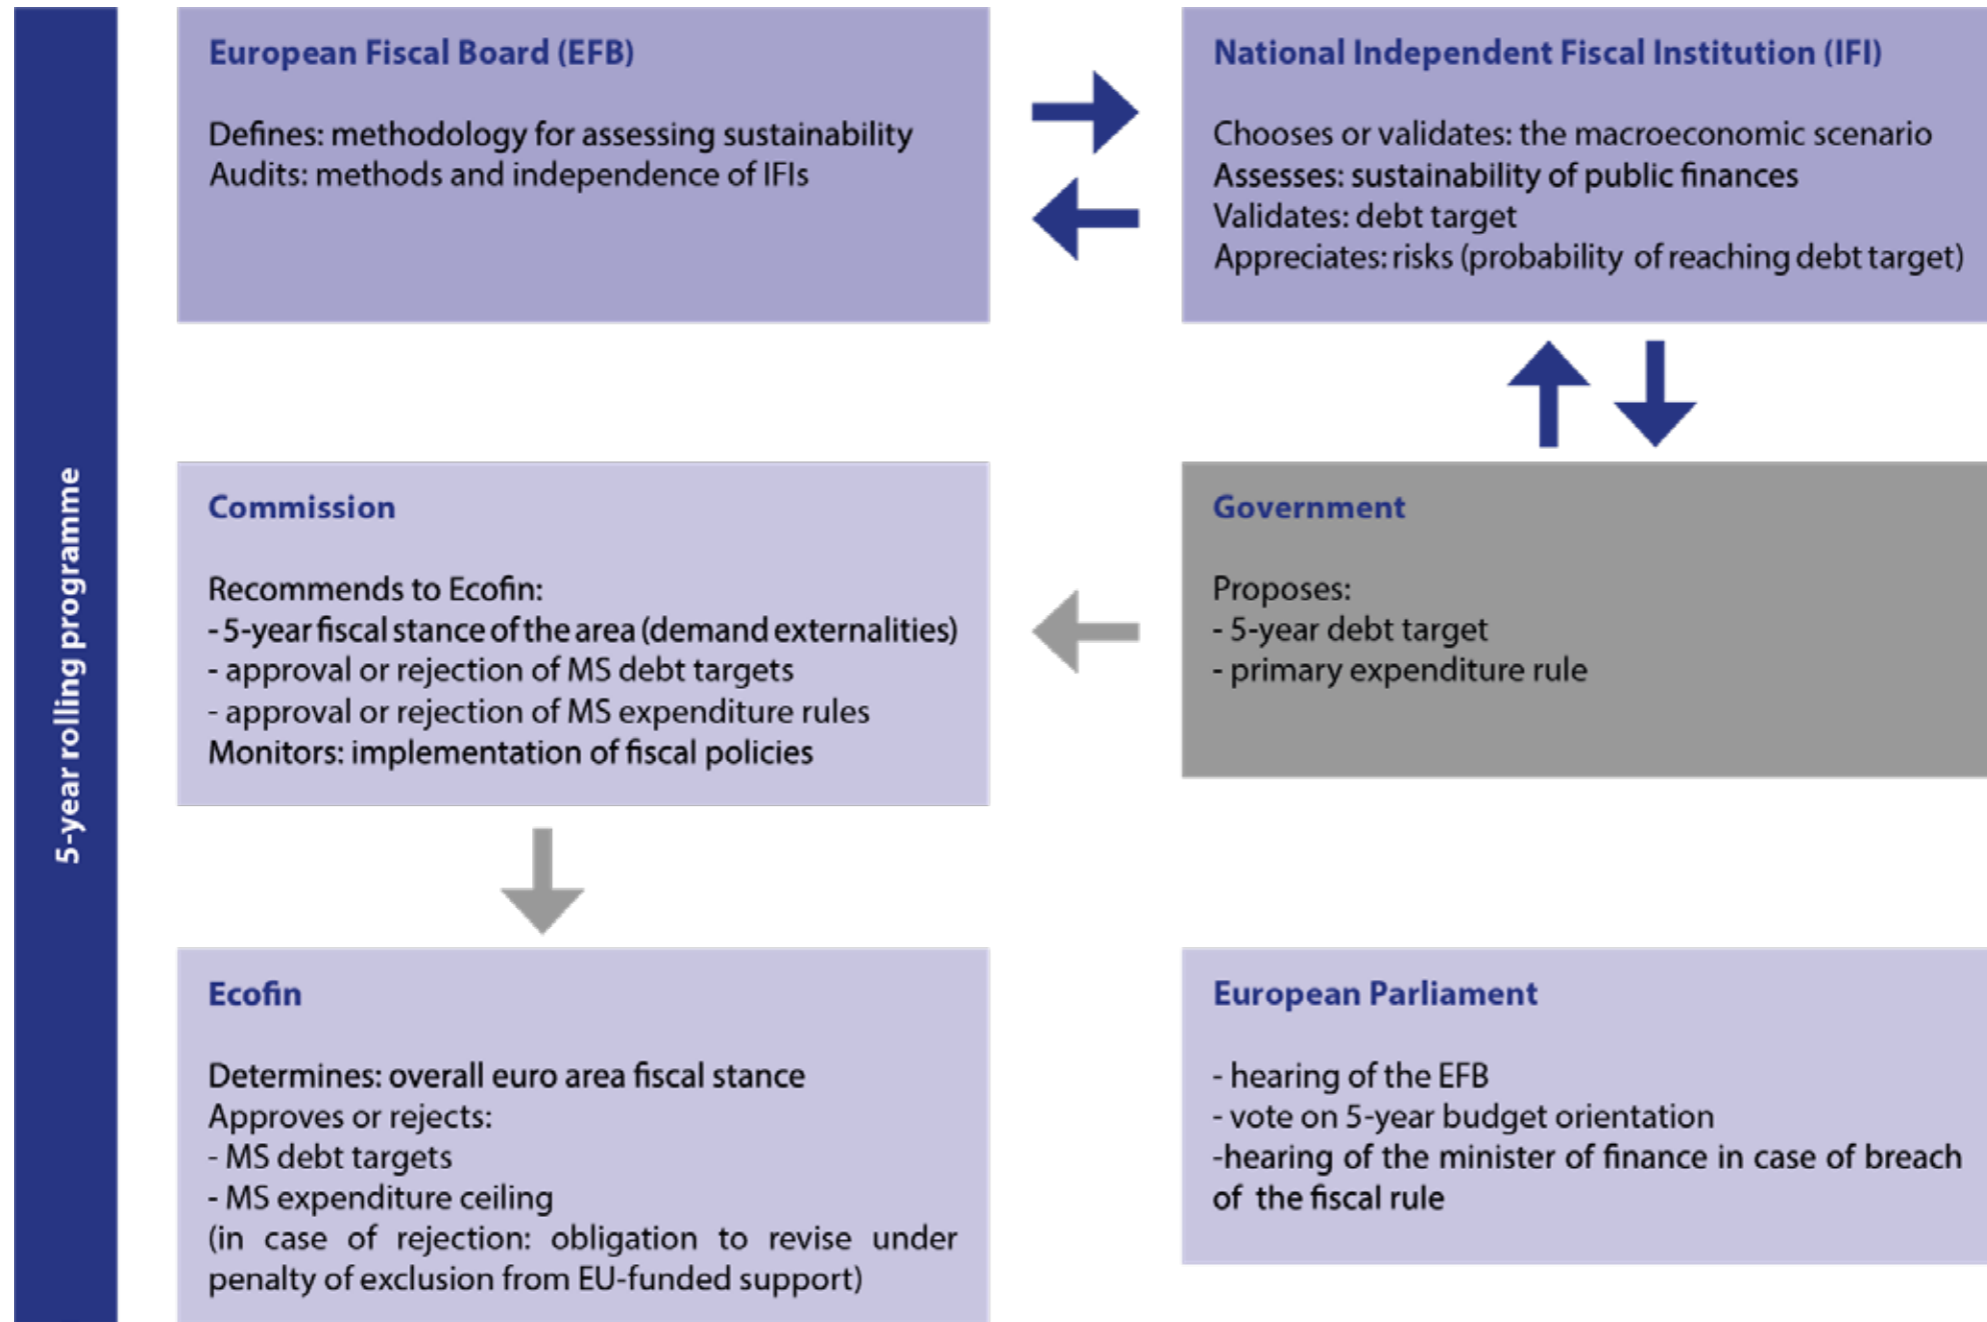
5-year rolling programme

European Fiscal Board (EFB)

Defines: methodology for assessing sustainability
Audits: methods and independence of IFIs

National Independent Fiscal Institution (IFI)

Chooses or validates: the macroeconomic scenario
Assesses: sustainability of public finances
Validates: debt target
Appreciates: risks (probability of reaching debt target)

Commission

Recommends to Ecofin:
- 5-year fiscal stance of the area (demand externalities)
- approval or rejection of MS debt targets
- approval or rejection of MS expenditure rules
Monitors: implementation of fiscal policies

Government

Proposes:
- 5-year debt target
- primary expenditure rule

Ecofin

Determines: overall euro area fiscal stance
Approves or rejects:
- MS debt targets
- MS expenditure ceiling
(in case of rejection: obligation to revise under penalty of exclusion from EU-funded support)

European Parliament

- hearing of the EFB
- vote on 5-year budget orientation
-hearing of the minister of finance in case of breach of the fiscal rule